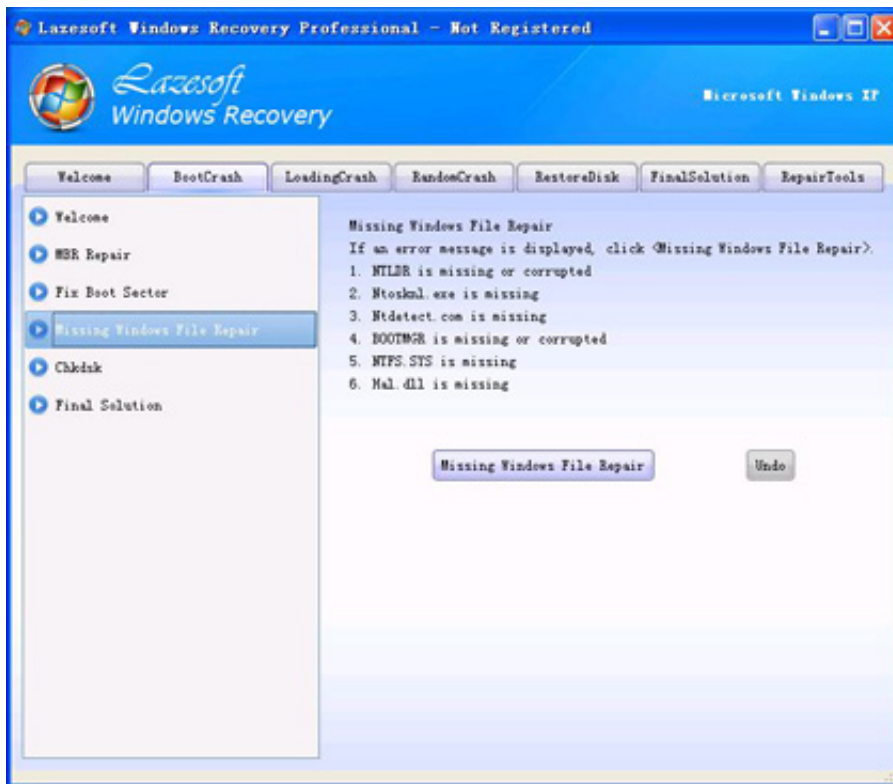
Lazesoft Windows Recovery Professional - Not Registered

Lazesoft
Windows Recovery

Microsoft Windows XP

Welcome
BootCrash
LoadingCrash
RandomCrash
RestoreDisk
FinalSolution
RepairTools

Welcome
MBR Repair
Fix Boot Sector
Missing Windows File Repair
Chkdsk
Final Solution

Missing Windows File Repair
If an error message is displayed, click <Missing Windows File Repair>.
1. NTLDR is missing or corrupted
2. Ntoskml.exe is missing
3. Ntdetect.com is missing
4. BOOTMGR is missing or corrupted
5. NTFS.SYS is missing
6. Hal.dll is missing

Missing Windows File Repair
Undo